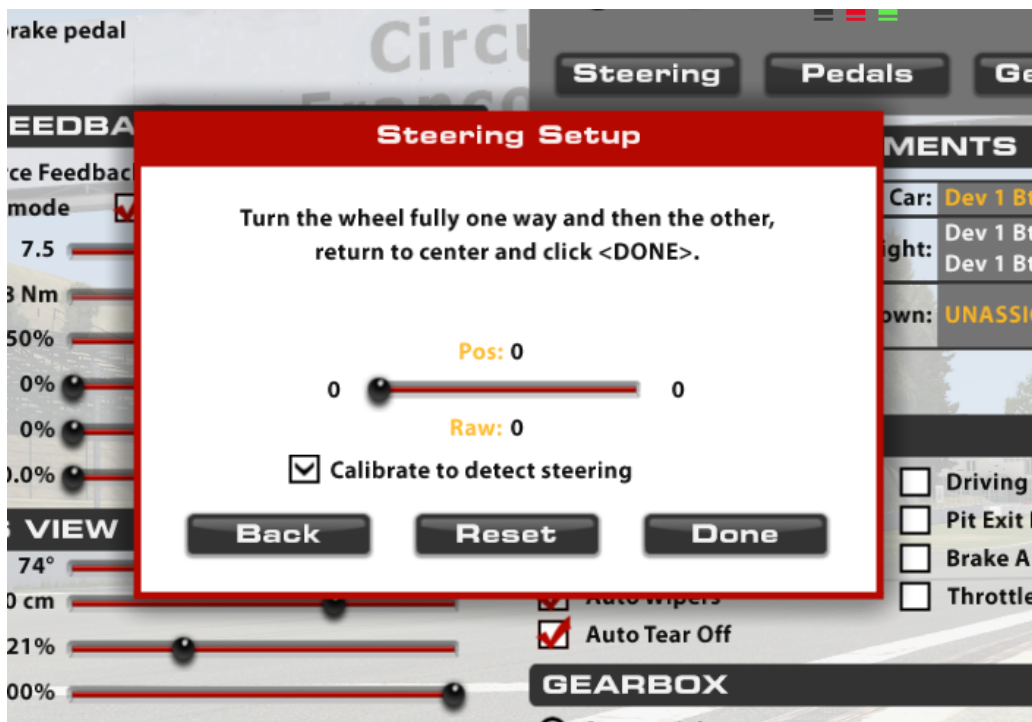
rake pedal

Circu

Steering Pedals Ge

EEDBA

rce Feedbac

mode

7.5

3 Nm

50%

0%

0%

0.0%

VIEW

74°

0 cm

21%

00%

Steering Setup

Turn the wheel fully one way and then the other, return to center and click <DONE>.

Pos: 0

0 0

Raw: 0

Calibrate to detect steering

Back Reset Done

MENTS

Car: Dev 1 Bt

ight: Dev 1 Bt
Dev 1 Bt

own: UNASSI

Driving

Pit Exit

Brake A

Throttle

Auto Wipers

Auto Tear Off

GEARBOX